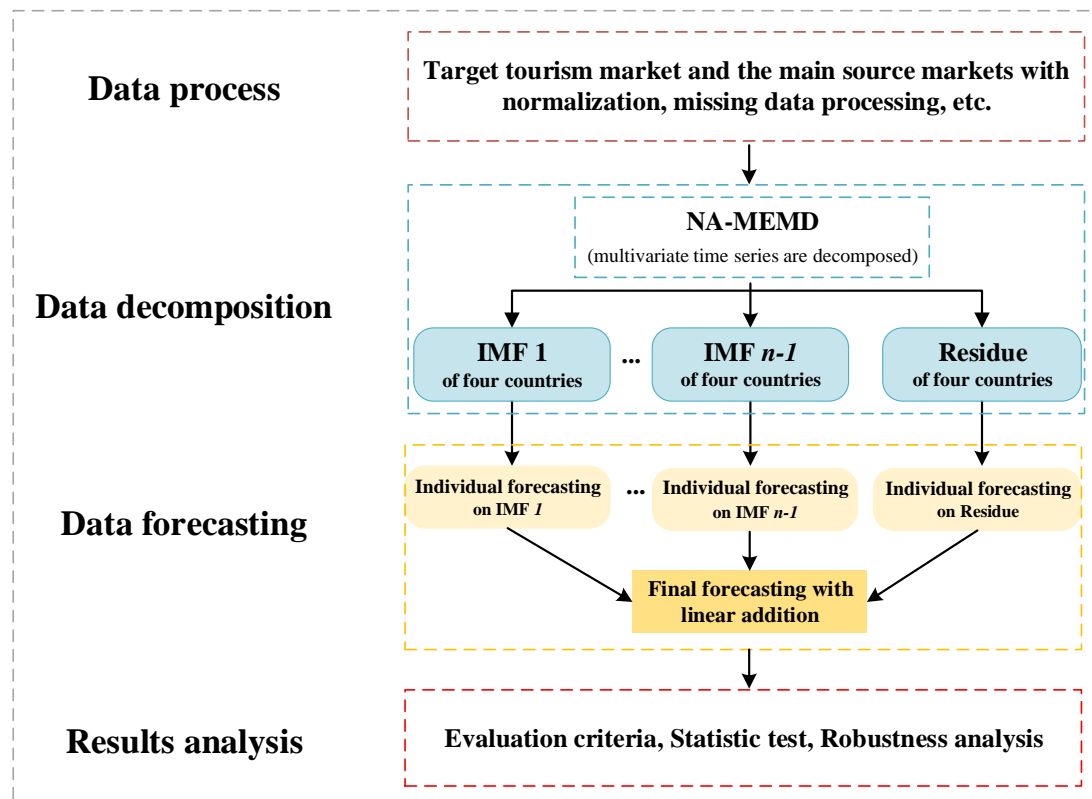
Data process

Target tourism market and the main source markets with normalization, missing data processing, etc.

Data decomposition

NA-MEMD
(multivariate time series are decomposed)

IMF 1
of four countries

...

IMF *n-1*
of four countries

Residue
of four countries

Data forecasting

Individual forecasting on IMF *1*

...

Individual forecasting on IMF *n-1*

Individual forecasting on Residue

Final forecasting with linear addition

Results analysis

Evaluation criteria, Statistic test, Robustness analysis